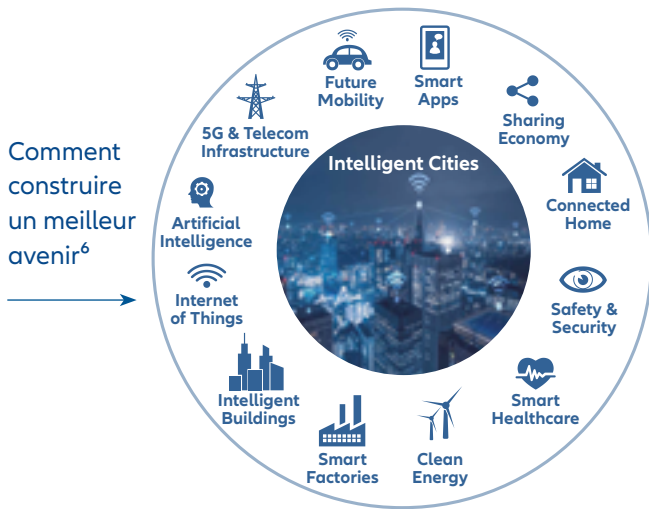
Comment construire un meilleur avenir$^6$

Intelligent Cities

Future Mobility

Smart Apps

Sharing Economy

Connected Home

Safety & Security

Smart Healthcare

Clean Energy

Smart Factories

Intelligent Buildings

Internet of Things

Artificial Intelligence

5G & Telecom Infrastructure